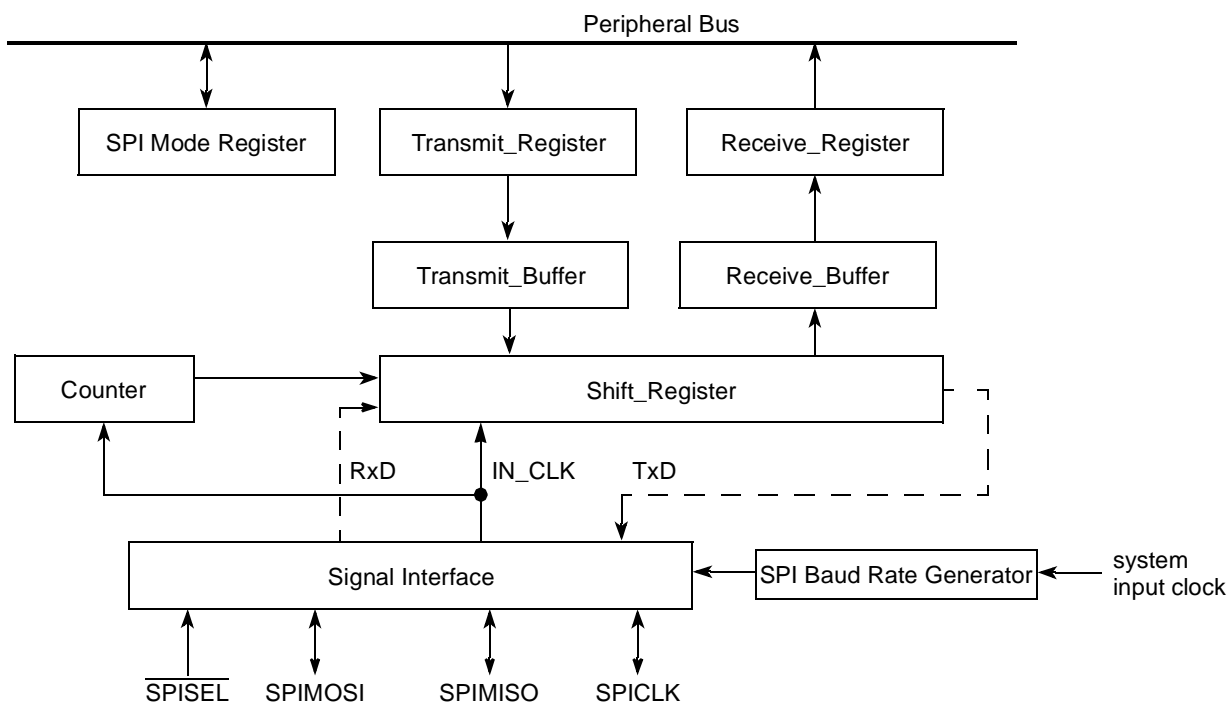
Peripheral Bus

SPI Mode Register

Transmit_Register

Receive_Register

Transmit_Buffer

Receive_Buffer

Counter

Shift_Register

RxD

IN_CLK

TxD

Signal Interface

SPI Baud Rate Generator

system input clock

$\overline{\text{SPISEL}}$

SPIMOSI

SPIMISO

SPICLK